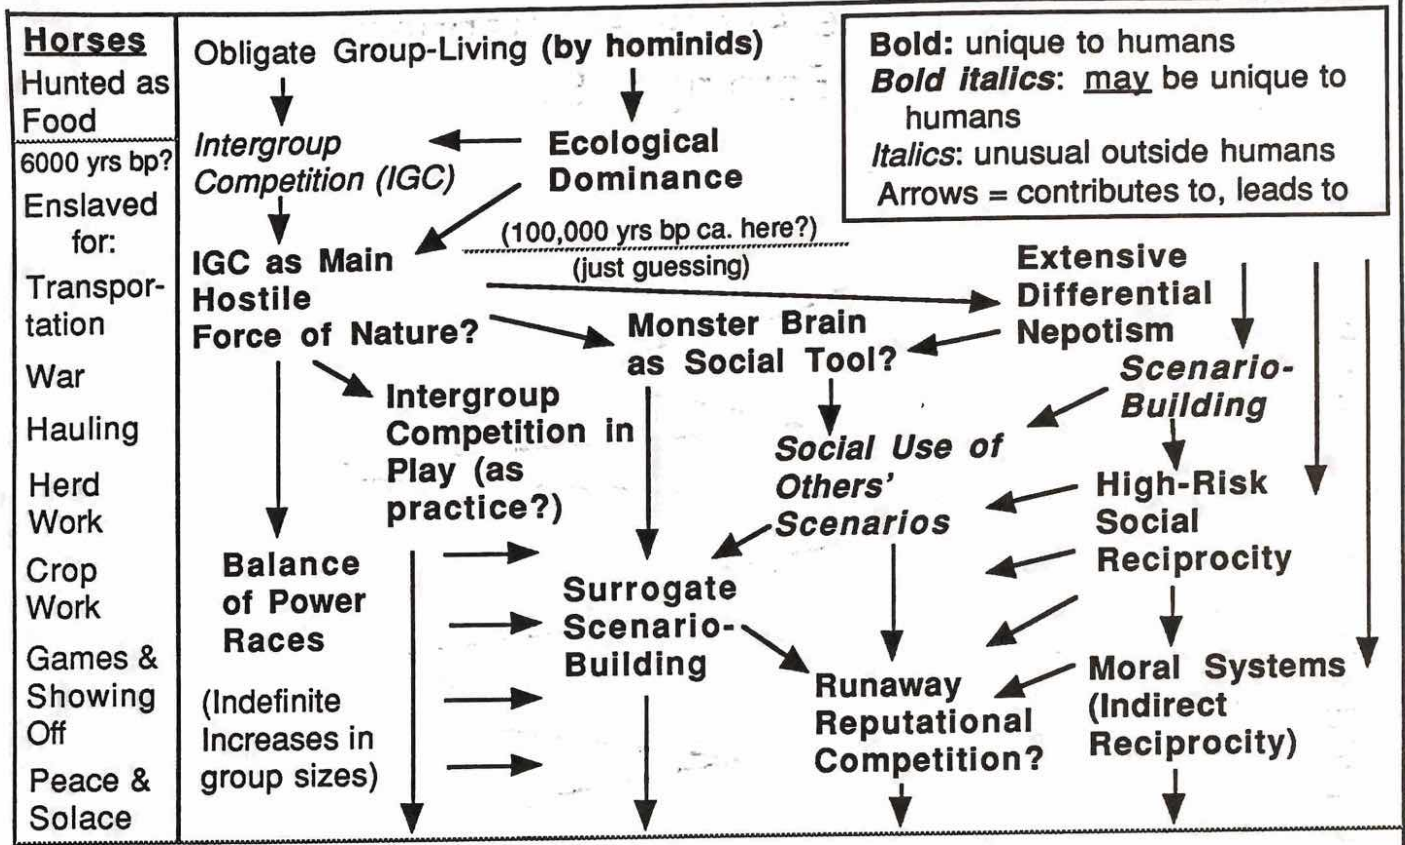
Horses
Hunted as Food

6000 yrs bp?
Enslaved for:
Transportation
War
Hauling
Herd Work
Crop Work
Games & Showing Off
Peace & Solace

Obligate Group-Living (by hominids)

Bold: unique to humans
Bold Italics: may be unique to humans
Italics: unusual outside humans
Arrows = contributes to, leads to

Intergroup Competition (IGC)

Ecological Dominance

(100,000 yrs bp ca. here?)
(just guessing)

IGC as Main Hostile Force of Nature?

Extensive Differential Nepotism

Monster Brain as Social Tool?

Intergroup Competition in Play (as practice?)

Scenario-Building

Social Use of Others' Scenarios

High-Risk Social Reciprocity

Balance of Power Races

(Indefinite Increases in group sizes)

Surrogate Scenario-Building

Runaway Reputational Competition?

Moral Systems (Indirect Reciprocity)